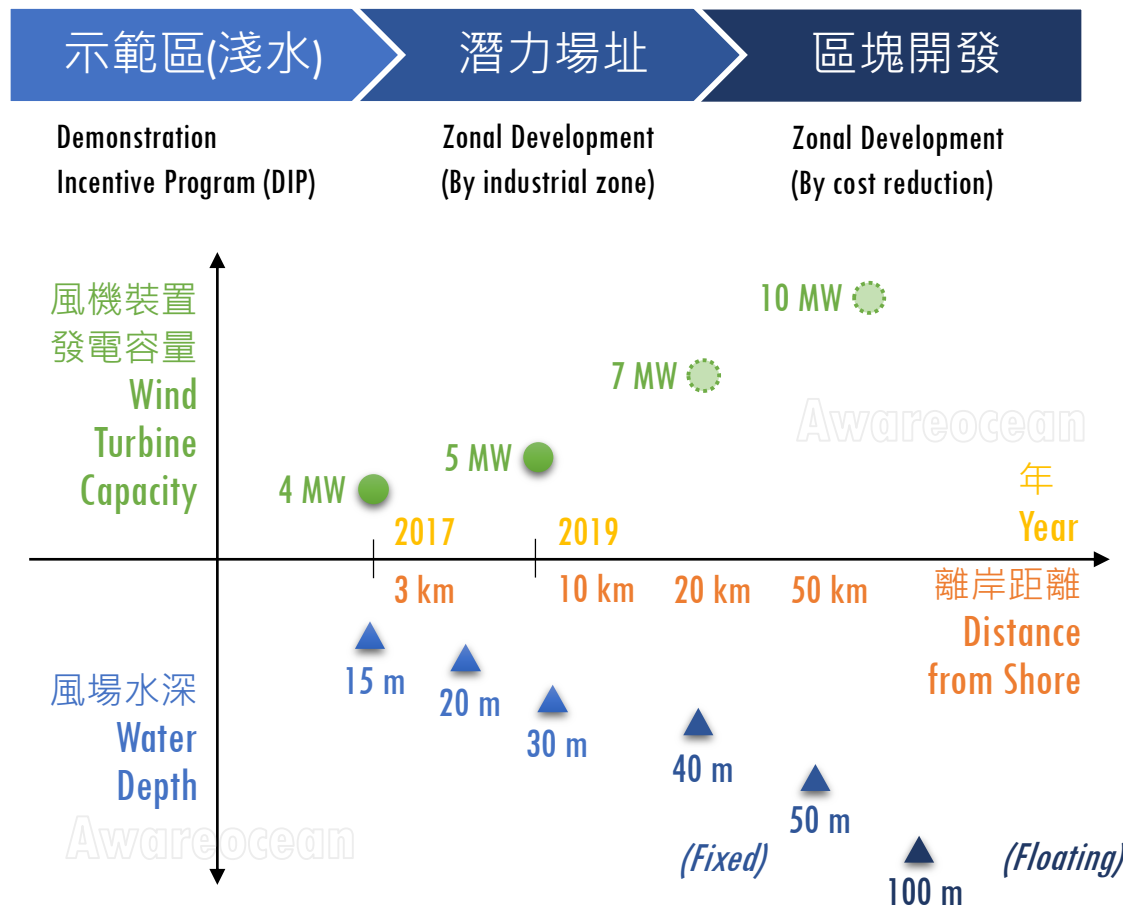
示範區(淺水)

潛力場址

區塊開發

Demonstration Incentive Program (DIP)

Zonal Development (By industrial zone)

Zonal Development (By cost reduction)

風機裝置發電容量
Wind Turbine Capacity

10 MW

7 MW

Awareocean

5 MW

4 MW

年
Year

2017

2019

3 km

10 km

20 km

50 km

離岸距離
Distance from Shore

風場水深
Water Depth

15 m

20 m

30 m

40 m

50 m

Awareocean

(Fixed)

100 m

(Floating)